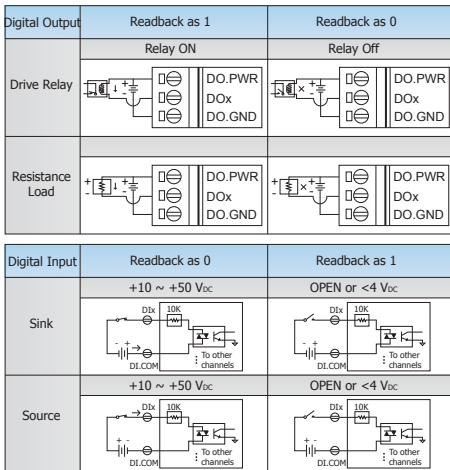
| Digital Output | Readback as 1 | Readback as 0 |
|---|---|---|
| | Relay ON | Relay Off |
| Drive Relay | DO.PWR DOx DO.GND | DO.PWR DOx DO.GND |
| | | |
| Resistance Load | DO.PWR DOx DO.GND | DO.PWR DOx DO.GND |

| Digital Input | Readback as 0 | Readback as 1 |
|---|---|---|
| | +10 ~ +50 V$_{DC}$ | OPEN or <4 V$_{DC}$ |
| Sink | DIx 10K DI.COM To other channels | DIx 10K DI.COM To other channels |
| | +10 ~ +50 V$_{DC}$ | OPEN or <4 V$_{DC}$ |
| Source | DIx 10K DI.COM To other channels | DIx 10K DI.COM To other channels |